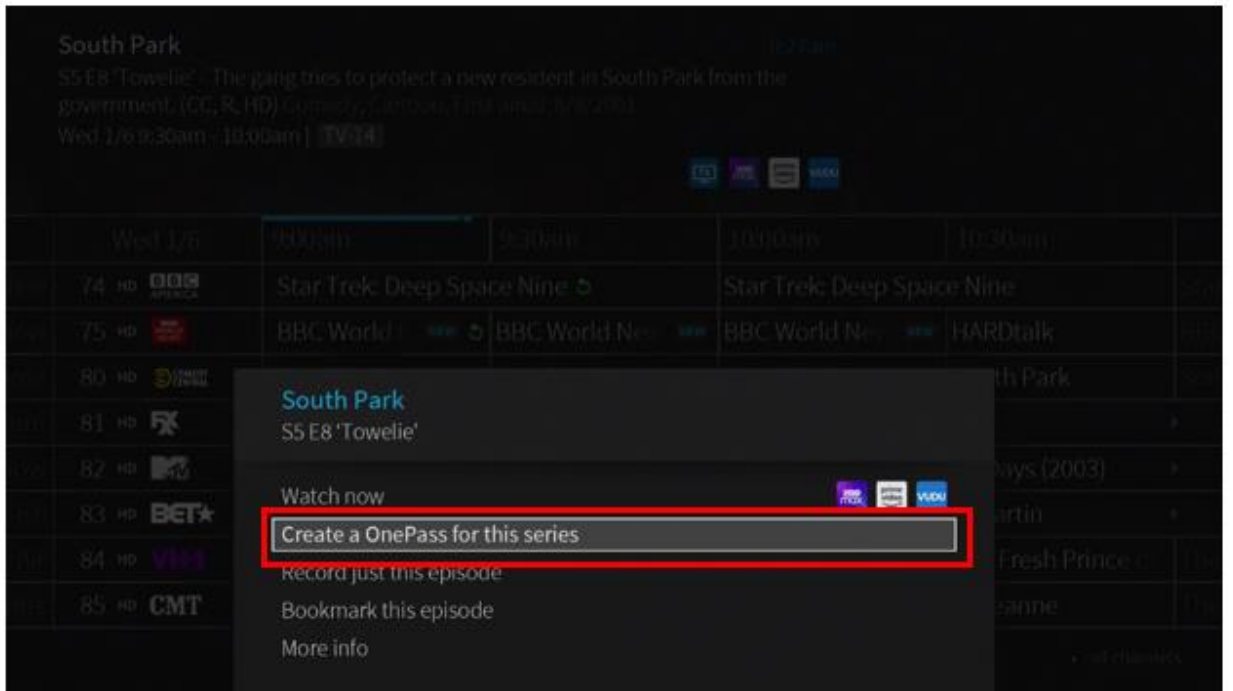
South Park
S5 E8 'Towelie' : The gang tries to protect a new resident in South Park from the government. (CC, R, HD) Comedy, Cartoon, First aired: 8/8/2001
Wed 1/6 9:30am - 10:00am | TV-14

Wed 1/6
9:00am
9:30am
10:00am
10:30am

74 HD BBC AMERICA Star Trek: Deep Space Nine Star Trek: Deep Space Nine
75 HD BBC World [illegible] BBC World Ne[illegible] BBC World Ne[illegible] HARDtalk
80 HD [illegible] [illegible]th Park
81 HD FX
82 HD MTV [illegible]ays (2003)
83 HD BET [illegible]artin
84 HD VH1 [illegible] Fresh Prince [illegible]
85 HD CMT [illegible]anne

South Park
S5 E8 'Towelie'

Watch now
Create a OnePass for this series
Record just this episode
Bookmark this episode
More info

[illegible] channels